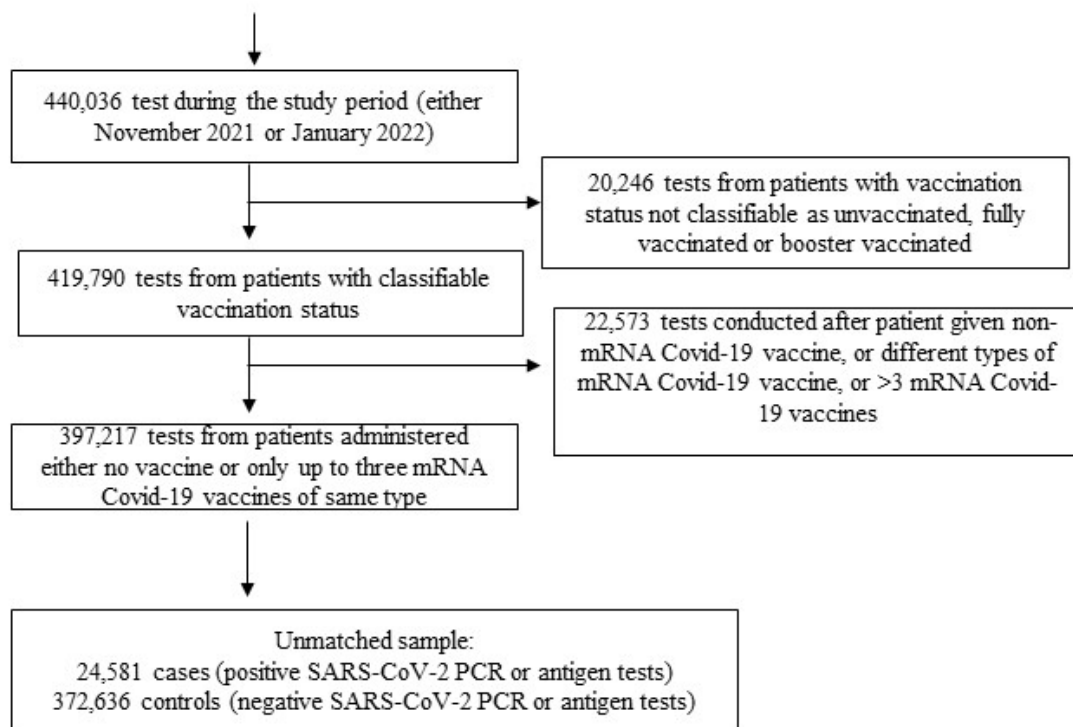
440,036 test during the study period (either November 2021 or January 2022)

20,246 tests from patients with vaccination status not classifiable as unvaccinated, fully vaccinated or booster vaccinated

419,790 tests from patients with classifiable vaccination status

22,573 tests conducted after patient given non-mRNA Covid-19 vaccine, or different types of mRNA Covid-19 vaccine, or >3 mRNA Covid-19 vaccines

397,217 tests from patients administered either no vaccine or only up to three mRNA Covid-19 vaccines of same type

Unmatched sample:
24,581 cases (positive SARS-CoV-2 PCR or antigen tests)
372,636 controls (negative SARS-CoV-2 PCR or antigen tests)